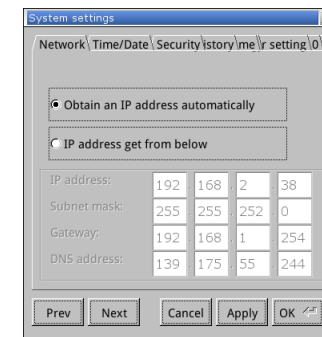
System settings

Network Time/Date Security istory me r setting 0

Obtain an IP address automatically

IP address get from below

| IP address: | 192 | 168 | 2 | 38 |
|---|---|---|---|---|
| Subnet mask: | 255 | 255 | 252 | 0 |
| Gateway: | 192 | 168 | 1 | 254 |
| DNS address: | 139 | 175 | 55 | 244 |

Prev Next Cancel Apply OK